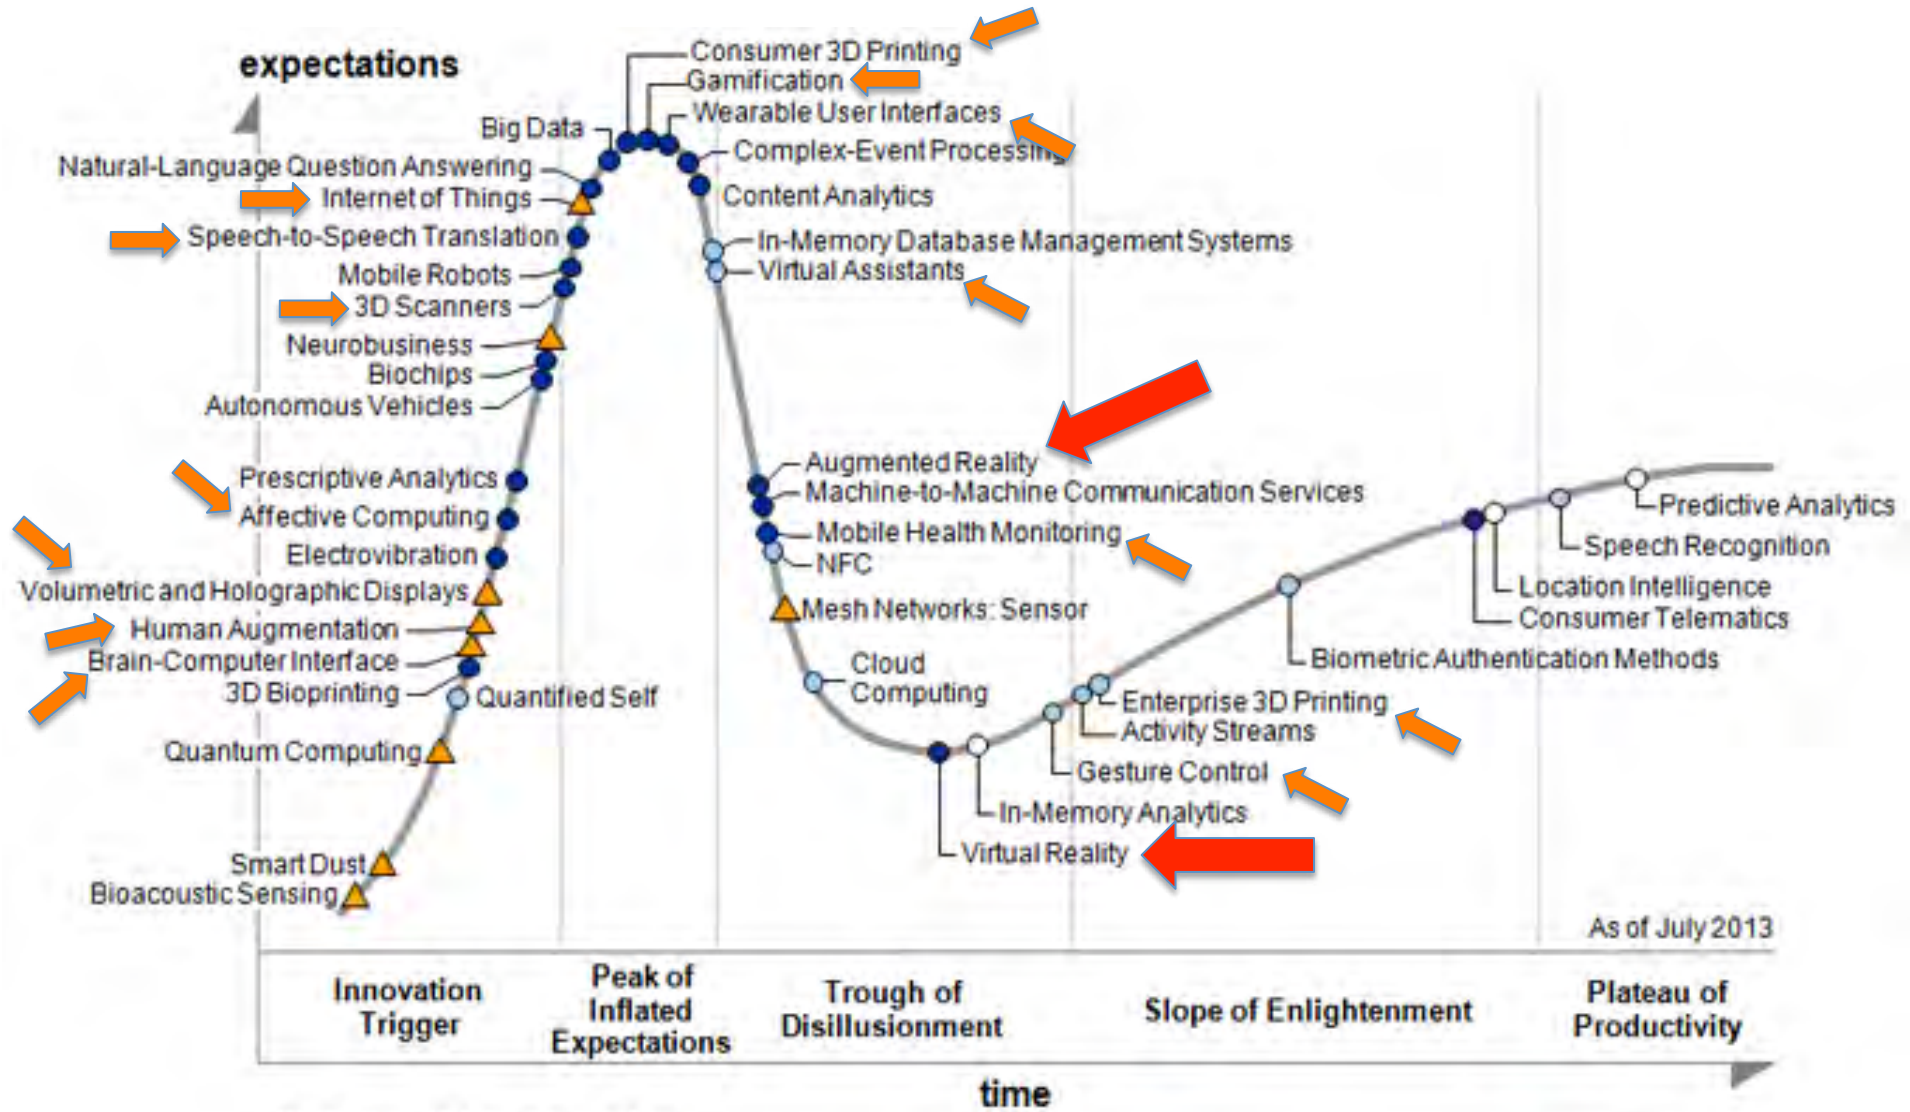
expectations

Consumer 3D Printing
Gamification
Wearable User Interfaces
Complex-Event Processing
Content Analytics
Big Data
Natural-Language Question Answering
Internet of Things
Speech-to-Speech Translation
Mobile Robots
3D Scanners
Neurobusiness
Biochips
Autonomous Vehicles
In-Memory Database Management Systems
Virtual Assistants
Prescriptive Analytics
Affective Computing
Electrovibration
Volumetric and Holographic Displays
Human Augmentation
Brain-Computer Interface
3D Bioprinting
Quantified Self
Quantum Computing
Smart Dust
Bioacoustic Sensing
Augmented Reality
Machine-to-Machine Communication Services
Mobile Health Monitoring
NFC
Mesh Networks: Sensor
Cloud Computing
Enterprise 3D Printing
Activity Streams
Gesture Control
In-Memory Analytics
Virtual Reality
Biometric Authentication Methods
Predictive Analytics
Speech Recognition
Location Intelligence
Consumer Telematics

As of July 2013

Innovation Trigger
Peak of Inflated Expectations
Trough of Disillusionment
Slope of Enlightenment
Plateau of Productivity

time